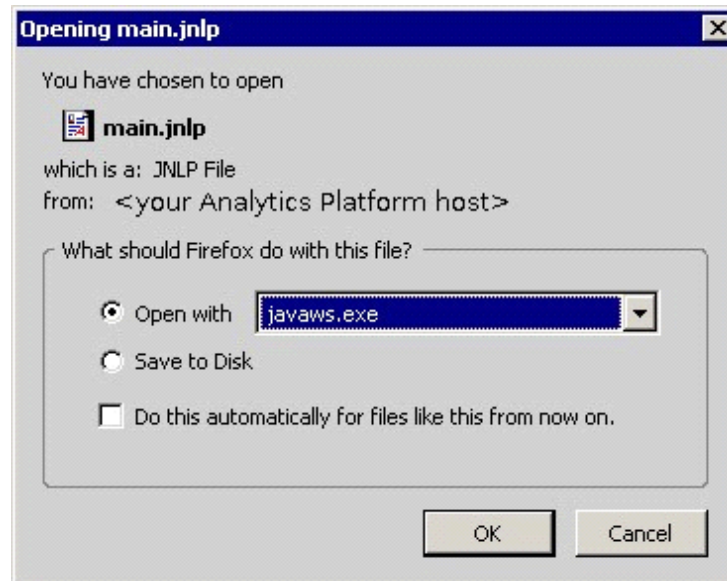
Opening main.jnlp

You have chosen to open

main.jnlp

which is a: JNLP File
from: <your Analytics Platform host>

What should Firefox do with this file?

Open with javaws.exe

Save to Disk

Do this automatically for files like this from now on.

OK Cancel